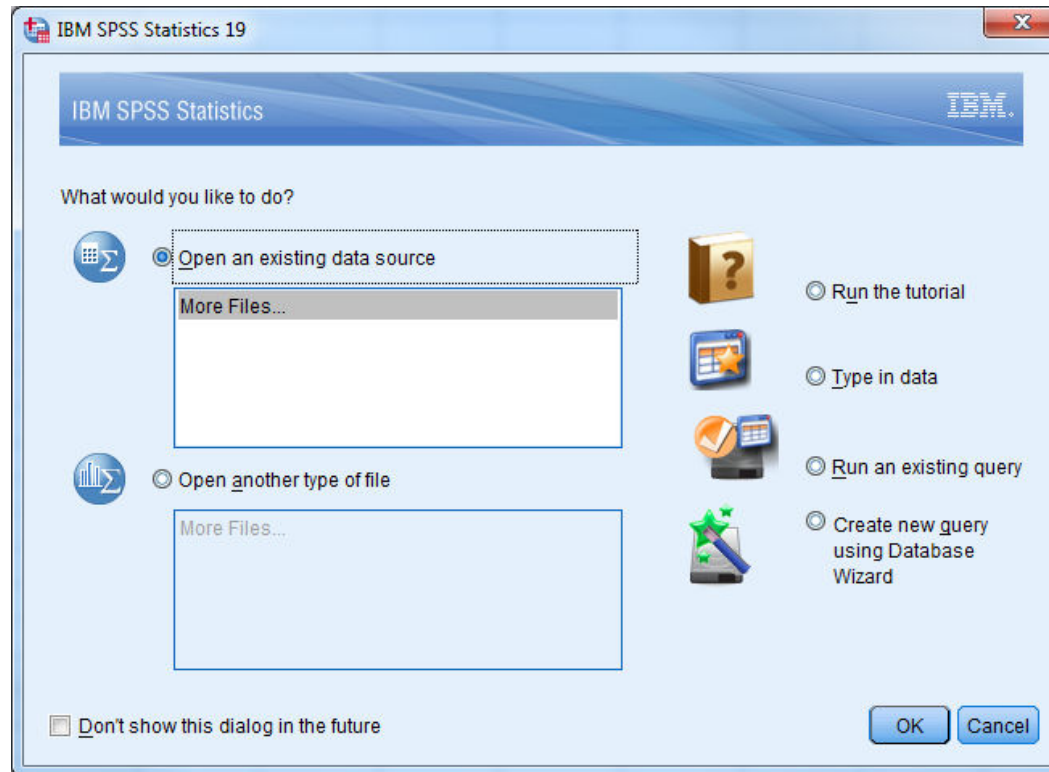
IBM SPSS Statistics 19

IBM SPSS Statistics

IBM.

What would you like to do?

Open an existing data source

More Files...

Open another type of file

More Files...

Run the tutorial

Type in data

Run an existing query

Create new query using Database Wizard

Don't show this dialog in the future

OK

Cancel